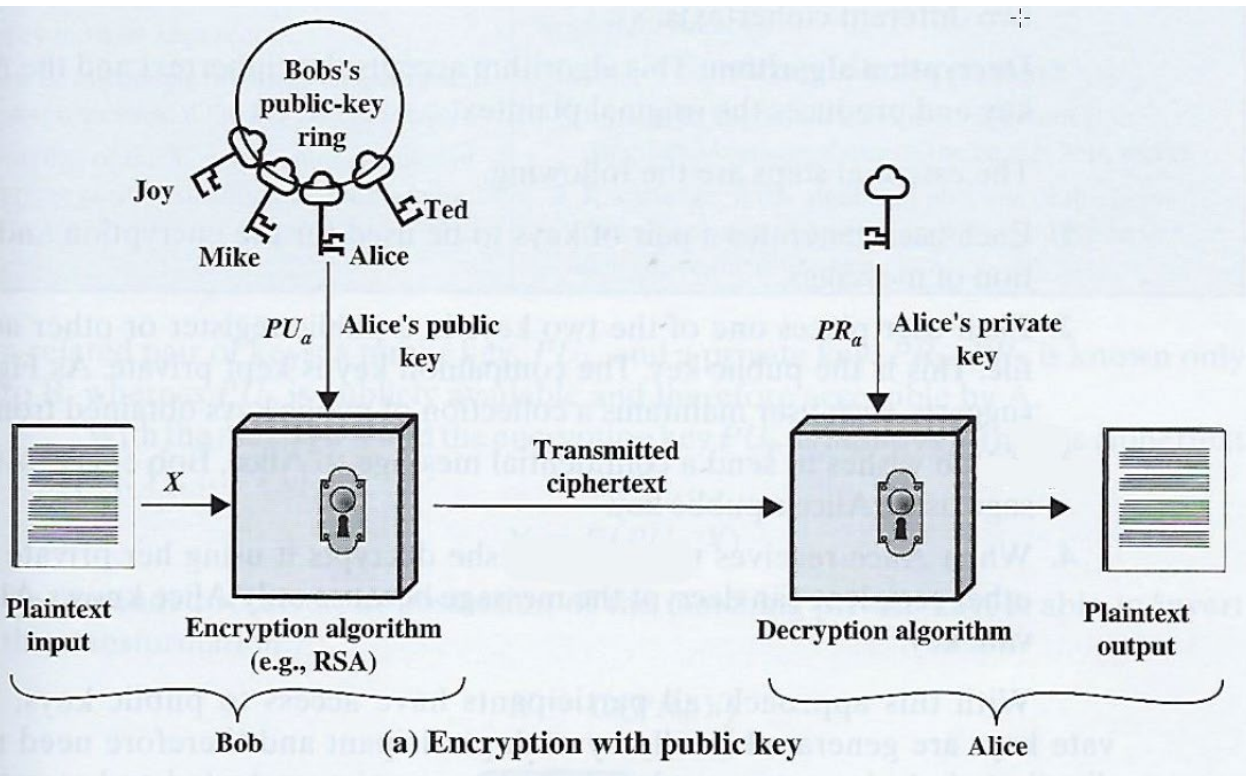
Bobs's public-key ring

Joy

Mike

Alice

Ted

$PU_a$

Alice's public key

$PR_a$

Alice's private key

$X$

Transmitted ciphertext

Plaintext input

Encryption algorithm (e.g., RSA)

Decryption algorithm

Plaintext output

Bob

(a) Encryption with public key

Alice